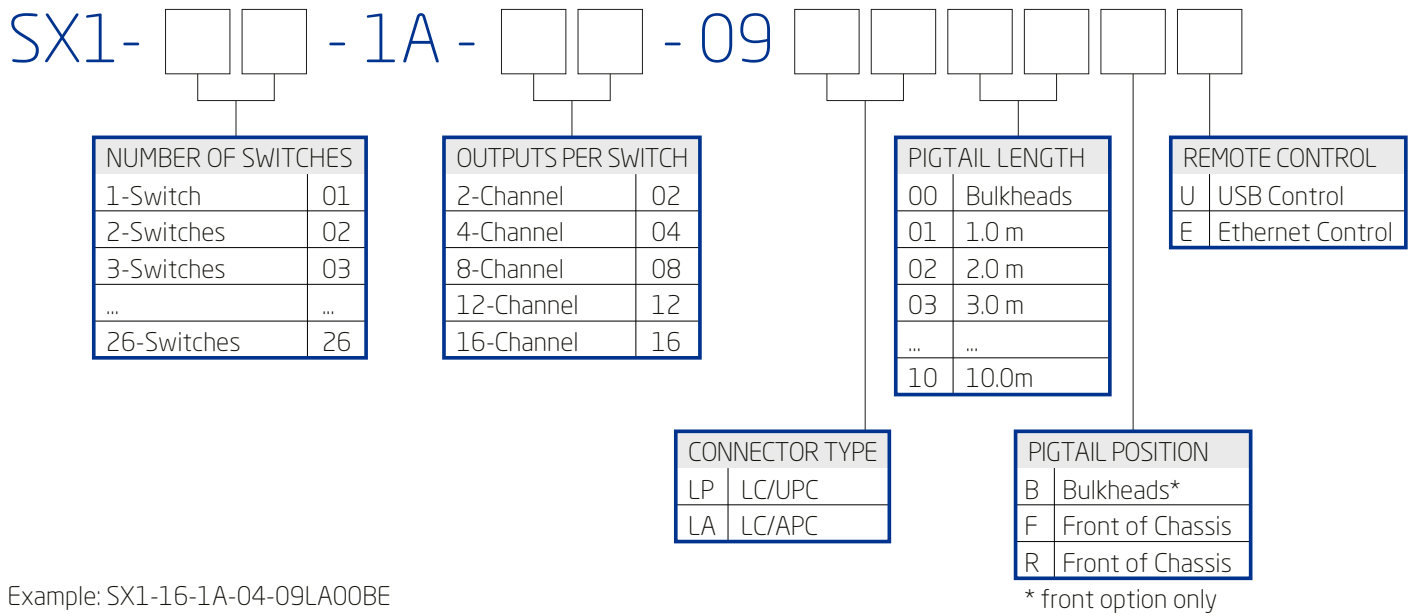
SX1- - 1A - - 09

| NUMBER OF SWITCHES | |
|---|---|
| 1-Switch | 01 |
| 2-Switches | 02 |
| 3-Switches | 03 |
| ... | ... |
| 26-Switches | 26 |

| OUTPUTS PER SWITCH | |
|---|---|
| 2-Channel | 02 |
| 4-Channel | 04 |
| 8-Channel | 08 |
| 12-Channel | 12 |
| 16-Channel | 16 |

| PIGTAIL LENGTH | |
|---|---|
| 00 | Bulkheads |
| 01 | 1.0 m |
| 02 | 2.0 m |
| 03 | 3.0 m |
| ... | ... |
| 10 | 10.0m |

| REMOTE CONTROL | |
|---|---|
| U | USB Control |
| E | Ethernet Control |

| CONNECTOR TYPE | |
|---|---|
| LP | LC/UPC |
| LA | LC/APC |

| PIGTAIL POSITION | |
|---|---|
| B | Bulkheads* |
| F | Front of Chassis |
| R | Front of Chassis |

* front option only

Example: SX1-16-1A-04-09LA00BE